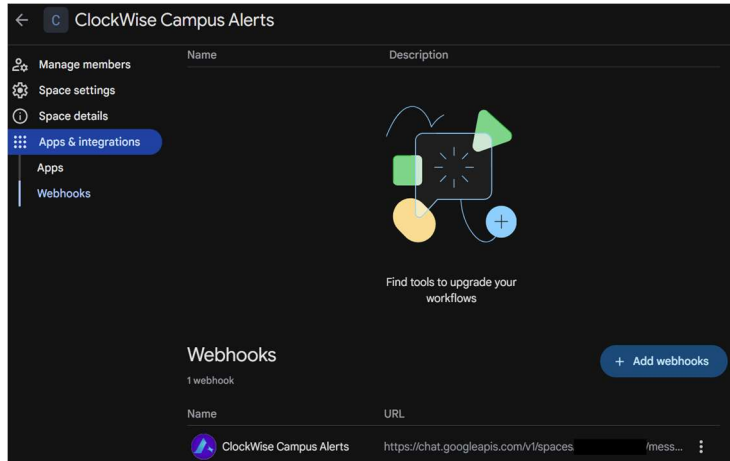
C ClockWise Campus Alerts

Manage members
Space settings
Space details
Apps & integrations
Apps
Webhooks

| Name | Description |
|---|---|

Find tools to upgrade your workflows

Webhooks

+ Add webhooks

1 webhook

| Name | URL |
|---|---|
| ClockWise Campus Alerts | https://chat.googleapis.com/v1/spaces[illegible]/mess... |